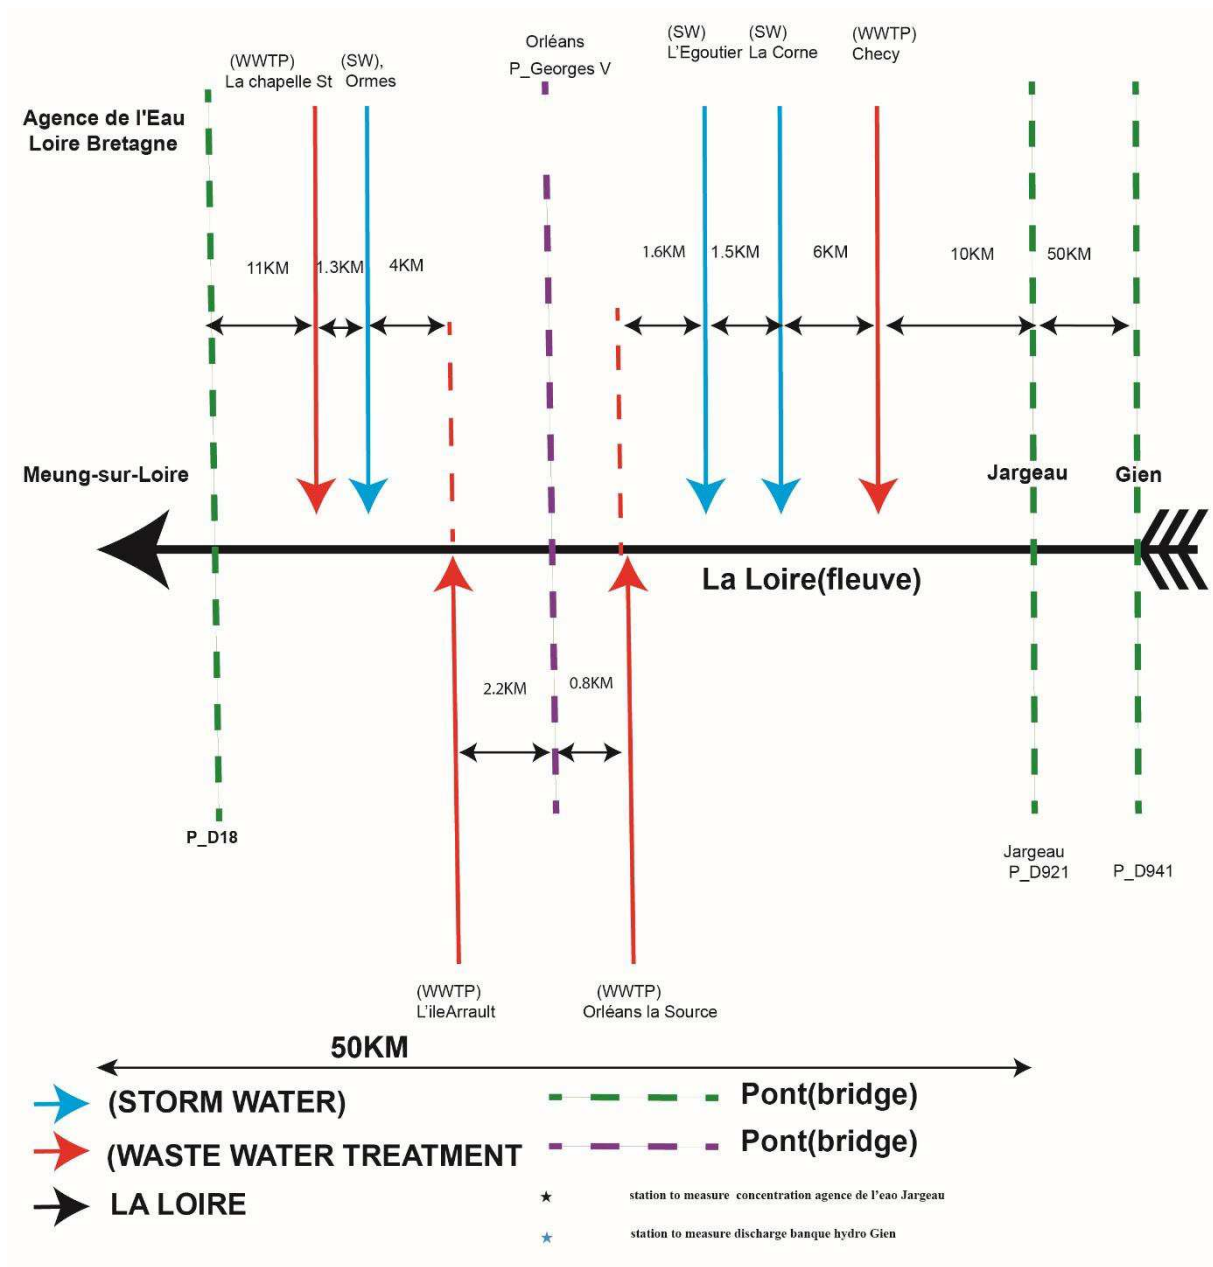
Agence de l'Eau Loire Bretagne

(WWTP) La chapelle St

(SW), Ormes

Orléans P_Georges V

(SW) L'Egoutier

(SW) La Corne

(WWTP) Checy

11KM

1.3KM

4KM

1.6KM

1.5KM

6KM

10KM

50KM

Meung-sur-Loire

Jargeau

Gien

La Loire(fleuve)

2.2KM

0.8KM

P_D18

Jargeau P_D921

P_D941

(WWTP) L'ileArrault

(WWTP) Orléans la Source

50KM

(STORM WATER)

(WASTE WATER TREATMENT

LA LOIRE

Pont(bridge)

Pont(bridge)

station to measure concentration agence de l'eao Jargeau

station to measure discharge banque hydro Gien